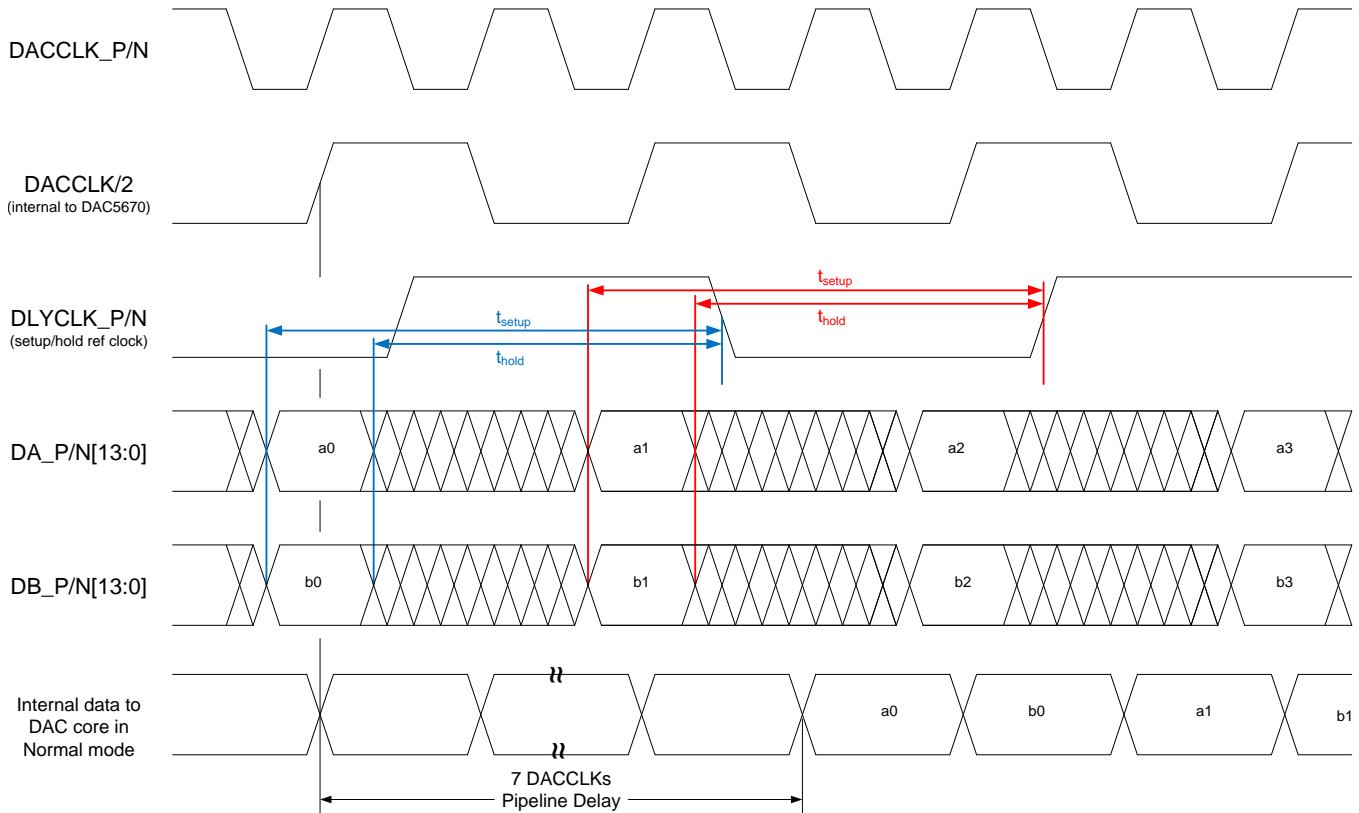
DACCLK_P/N

DACCLK/2
(internal to DAC5670)

DLYCLK_P/N
(setup/hold ref clock)

$t_{setup}$

$t_{hold}$

$t_{setup}$

$t_{hold}$

DA_P/N[13:0]

a0

a1

a2

a3

DB_P/N[13:0]

b0

b1

b2

b3

Internal data to DAC core in Normal mode

a0

b0

a1

b1

7 DACCLKs
Pipeline Delay